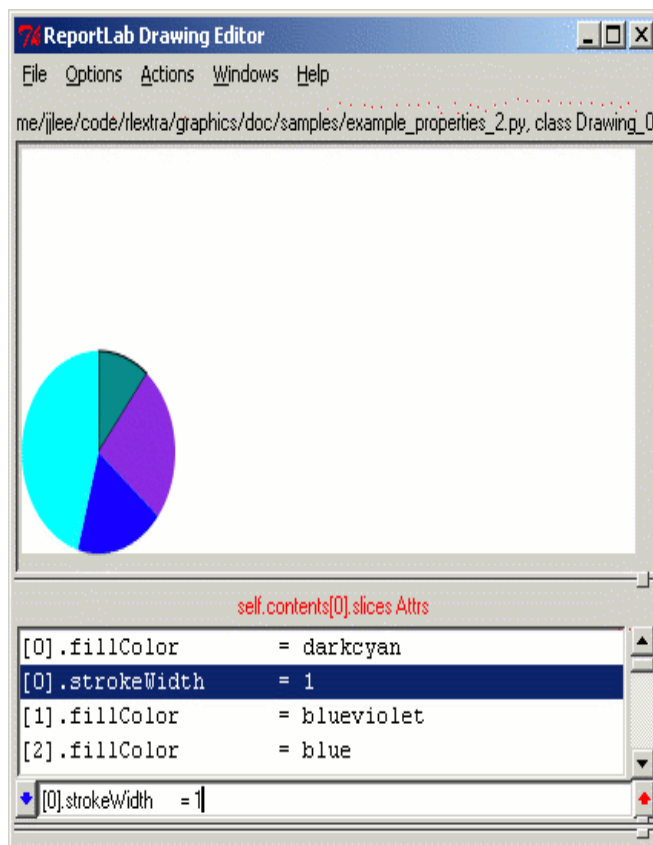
ReportLab Drawing Editor

File Options Actions Windows Help

me/jjlee/code/rlextra/graphics/doc/samples/example_properties_2.py, class Drawing_0

self.contents[0].slices Attrs

[0].fillColor = darkcyan
[0].strokeWidth = 1
[1].fillColor = blueviolet
[2].fillColor = blue

[0].strokeWidth = 1